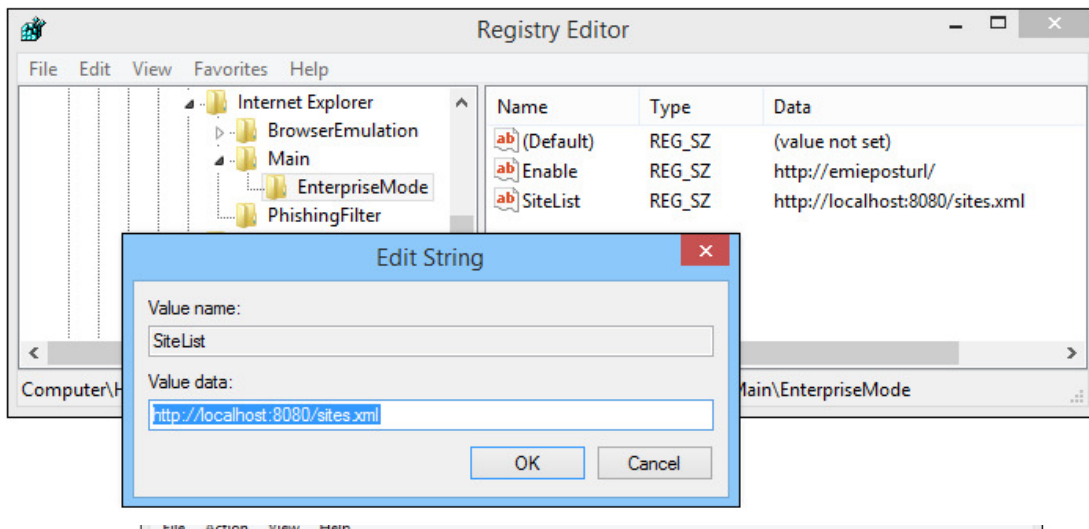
Registry Editor

File Edit View Favorites Help

Internet Explorer
BrowserEmulation
Main
EnterpriseMode
PhishingFilter

| Name | Type | Data |
|---|---|---|
| (Default) | REG_SZ | (value not set) |
| Enable | REG_SZ | http://emieposturl/ |
| SiteList | REG_SZ | http://localhost:8080/sites.xml |

Computer\H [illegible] Main\EnterpriseMode

Edit String

Value name:
SiteList

Value data:
http://localhost:8080/sites.xml

OK Cancel

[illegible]